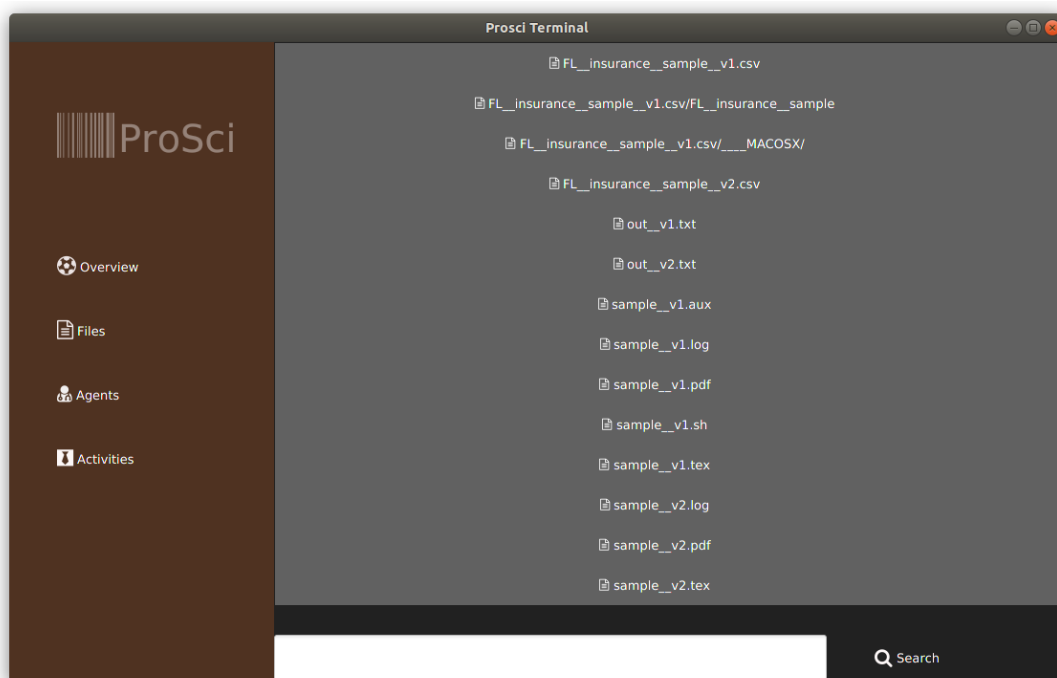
Prosci Terminal

ProSci

Overview

Files

Agents

Activities

FL__insurance__sample__v1.csv

FL__insurance__sample__v1.csv/FL__insurance__sample

FL__insurance__sample__v1.csv/____MACOSX/

FL__insurance__sample__v2.csv

out__v1.txt

out__v2.txt

sample__v1.aux

sample__v1.log

sample__v1.pdf

sample__v1.sh

sample__v1.tex

sample__v2.log

sample__v2.pdf

sample__v2.tex

Search